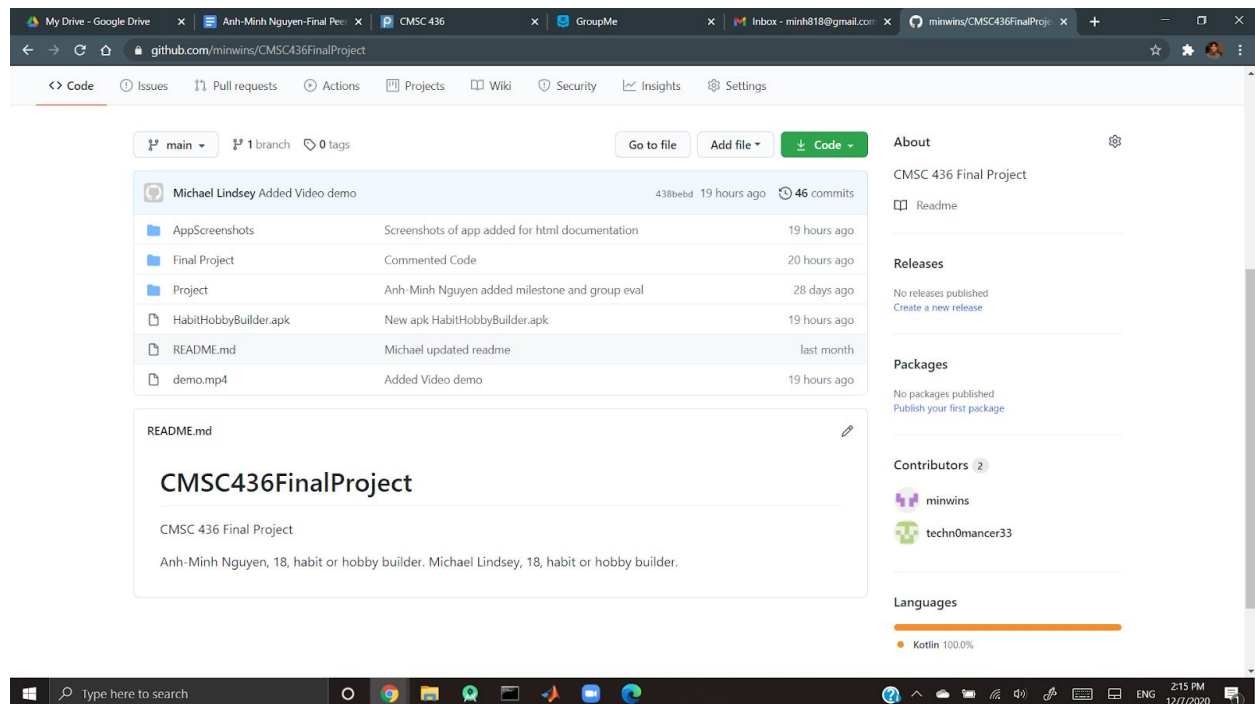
My Drive - Google Drive | Anh-Minh Nguyen-Final Pee | CMSC 436 | GroupMe | Inbox - minh818@gmail.com | minwins/CMSC436FinalProje

github.com/minwins/CMSC436FinalProject

Code | Issues | Pull requests | Actions | Projects | Wiki | Security | Insights | Settings

main ▾ | 1 branch | 0 tags | Go to file | Add file ▾ | Code ▾

Michael Lindsey Added Video demo | 438bebd 19 hours ago | 46 commits

| | | |
|---|---|---|
| AppScreenshots | Screenshots of app added for html documentation | 19 hours ago |
| Final Project | Commented Code | 20 hours ago |
| Project | Anh-Minh Nguyen added milestone and group eval | 28 days ago |
| HabitHobbyBuilder.apk | New apk HabitHobbyBuilder.apk | 19 hours ago |
| README.md | Michael updated readme | last month |
| demo.mp4 | Added Video demo | 19 hours ago |

README.md

# CMSC436FinalProject

CMSC 436 Final Project

Anh-Minh Nguyen, 18, habit or hobby builder. Michael Lindsey, 18, habit or hobby builder.

About

CMSC 436 Final Project

Readme

Releases

No releases published
Create a new release

Packages

No packages published
Publish your first package

Contributors 2

minwins
techn0mancer33

Languages

Kotlin 100.0%

Type here to search

ENG 2:15 PM 12/7/2020